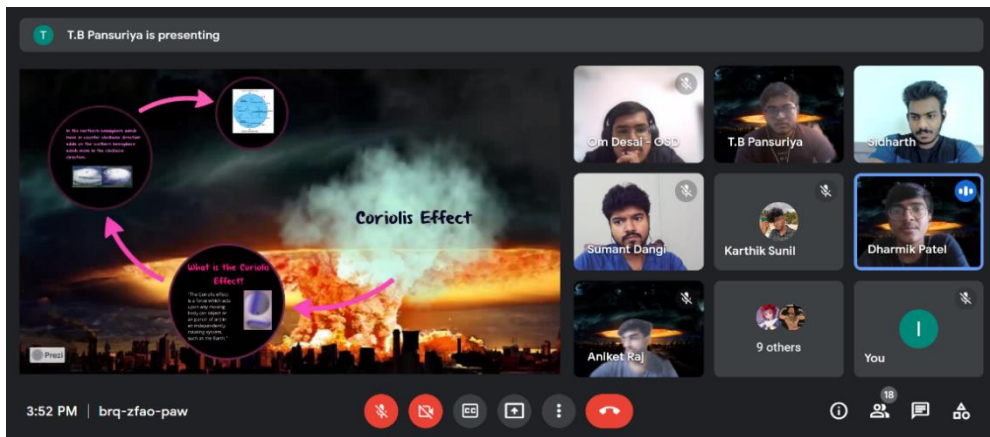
T
T.B Pansuriya is presenting

In the northern hemisphere winds move in counter clockwise direction while on the southern hemisphere winds move in the clockwise direction.

Coriolis Effect

What is the Coriolis Effect?

"The Coriolis effect is a force which acts upon any moving body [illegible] object or air parcel of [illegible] an independently rotating system, such as the Earth."

Prezi

Om Desai - OSD
T.B Pansuriya
Sidharth
Sumant Dangi
Karthik Sunil
Dharmik Patel
Aniket Raj
9 others
I
You

3:52 PM | brq-zfao-paw

18